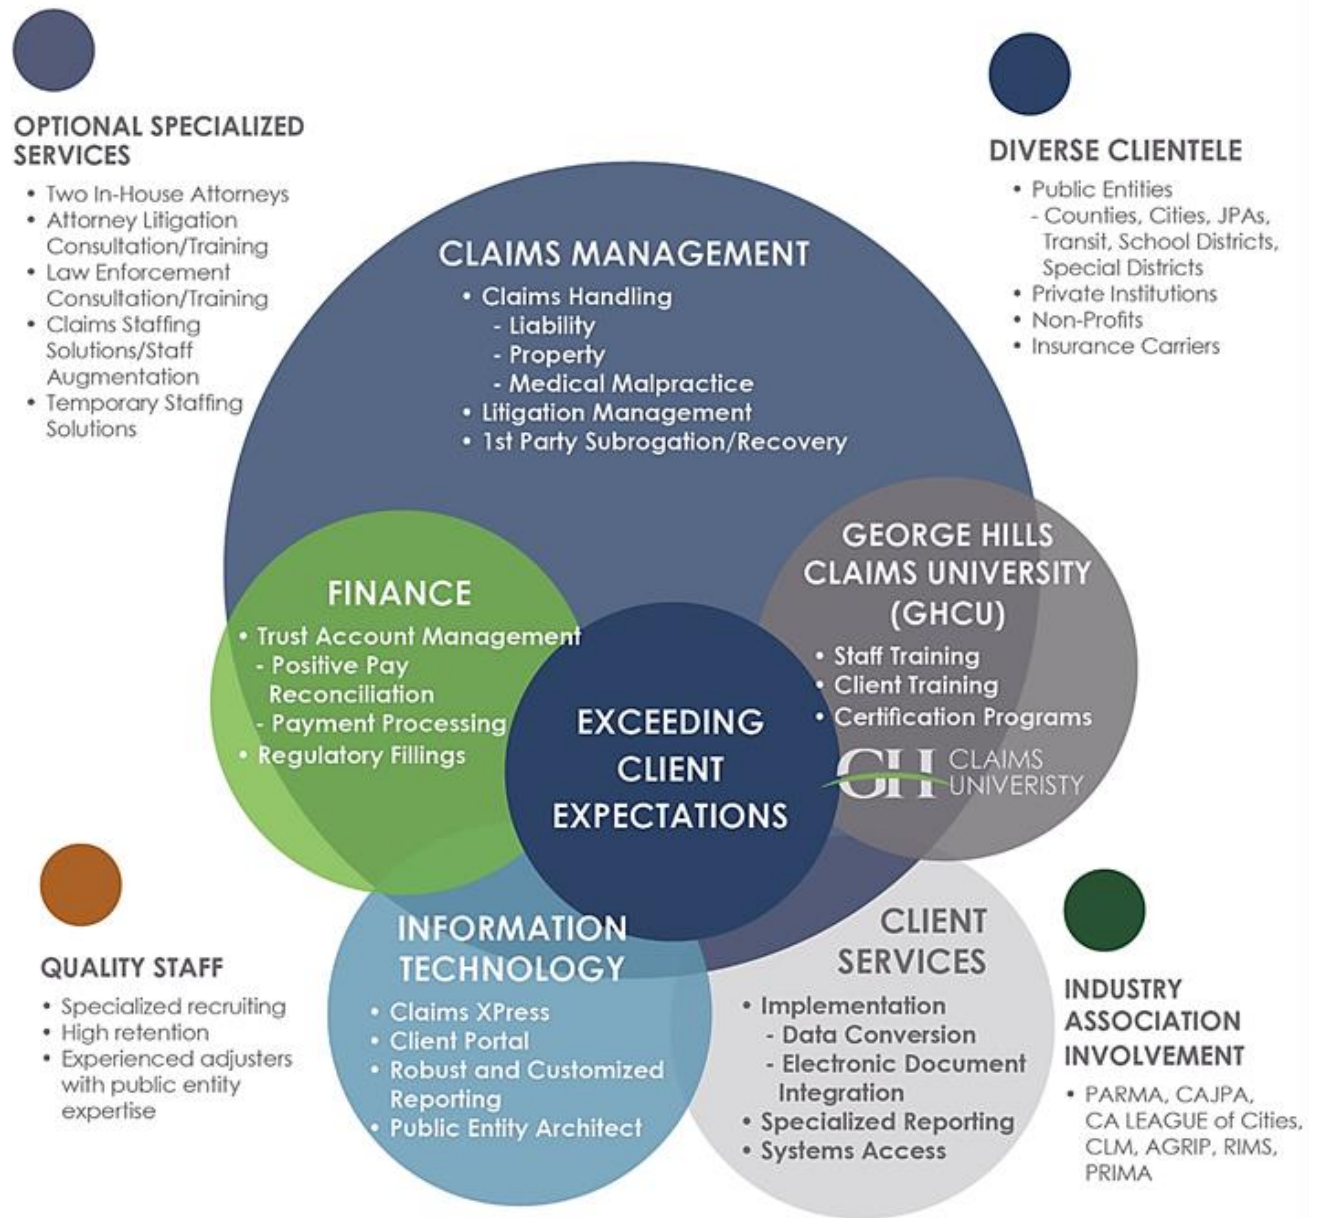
OPTIONAL SPECIALIZED SERVICES
• Two In-House Attorneys
• Attorney Litigation Consultation/Training
• Law Enforcement Consultation/Training
• Claims Staffing Solutions/Staff Augmentation
• Temporary Staffing Solutions

DIVERSE CLIENTELE
• Public Entities
- Counties, Cities, JPAs, Transit, School Districts, Special Districts
• Private Institutions
• Non-Profits
• Insurance Carriers

CLAIMS MANAGEMENT
• Claims Handling
- Liability
- Property
- Medical Malpractice
• Litigation Management
• 1st Party Subrogation/Recovery

FINANCE
• Trust Account Management
- Positive Pay Reconciliation
- Payment Processing
• Regulatory Fillings

EXCEEDING CLIENT EXPECTATIONS

GEORGE HILLS CLAIMS UNIVERSITY (GHCU)
• Staff Training
• Client Training
• Certification Programs
GH CLAIMS UNIVERISTY

QUALITY STAFF
• Specialized recruiting
• High retention
• Experienced adjusters with public entity expertise

INFORMATION TECHNOLOGY
• Claims XPress
• Client Portal
• Robust and Customized Reporting
• Public Entity Architect

CLIENT SERVICES
• Implementation
- Data Conversion
- Electronic Document Integration
• Specialized Reporting
• Systems Access

INDUSTRY ASSOCIATION INVOLVEMENT
• PARMA, CAJPA, CA LEAGUE of Cities, CLM, AGRIP, RIMS, PRIMA